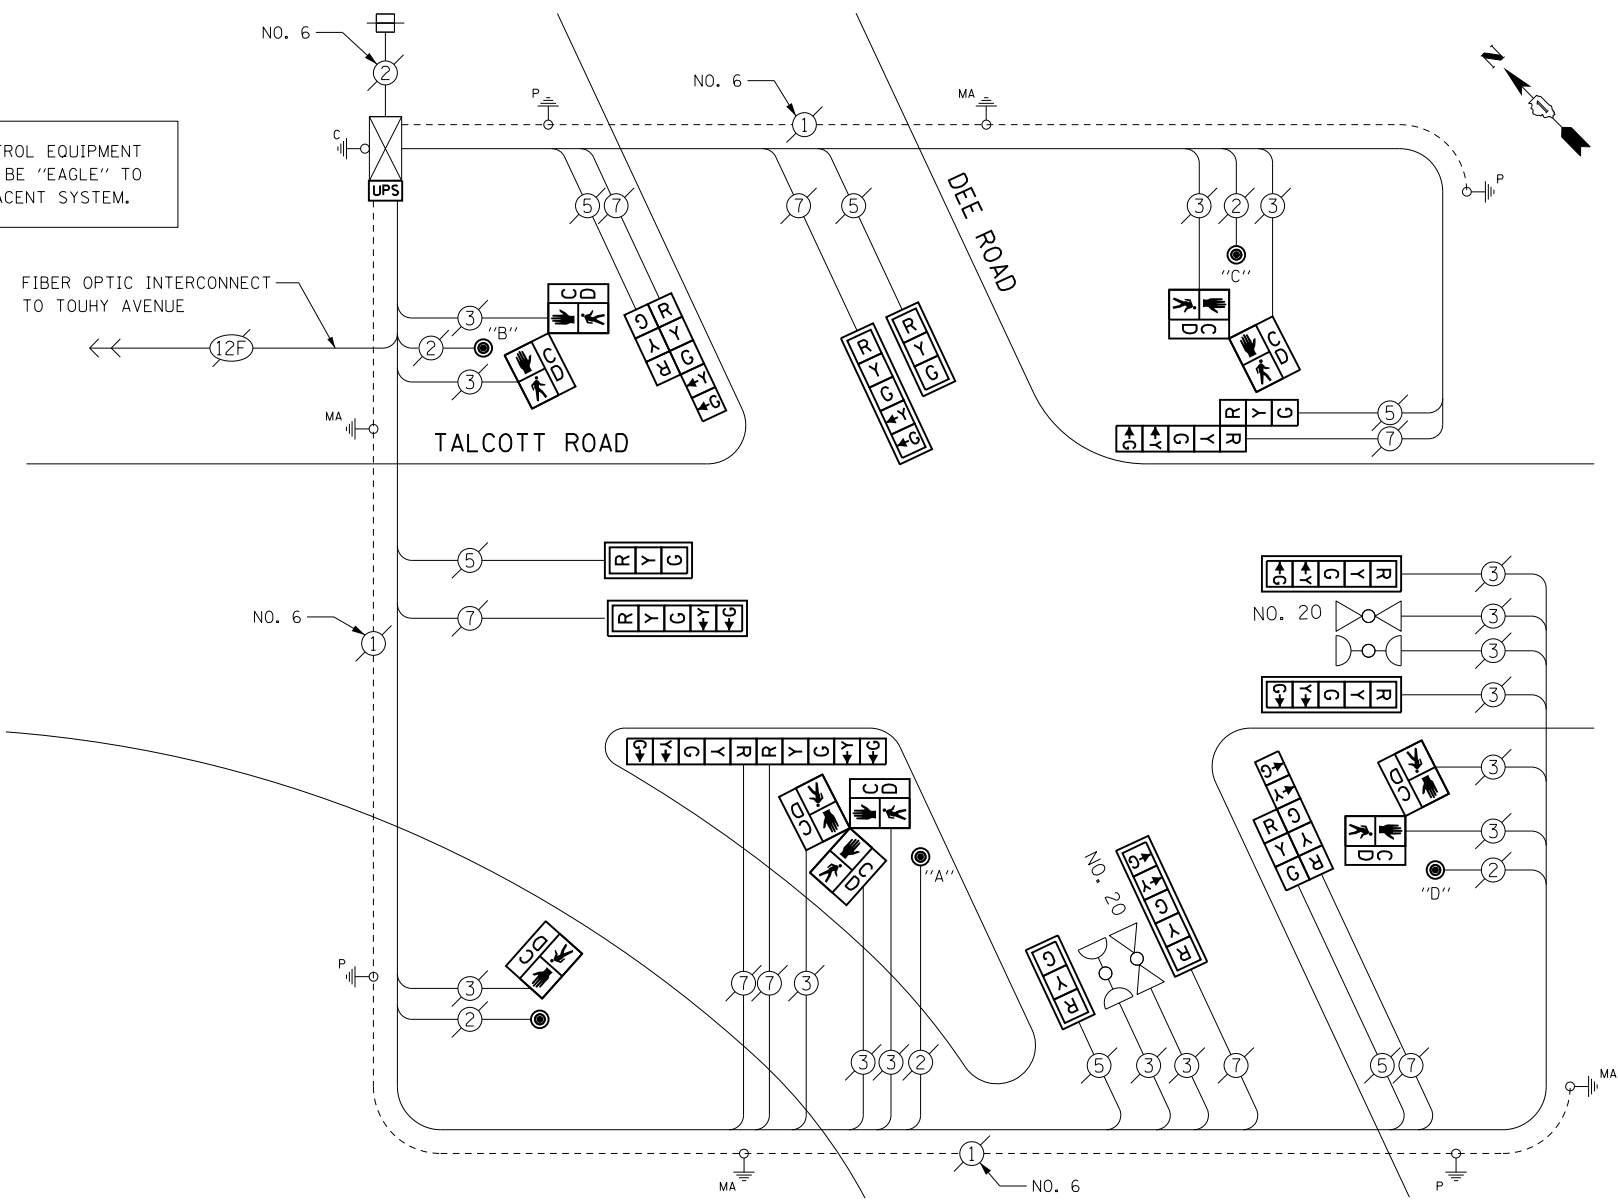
NO. 6
2
TROL EQUIPMENT
BE "EAGLE" TO
ACENT SYSTEM.
C
UPS
P
NO. 6
1
MA
DEE ROAD
P
5 7
7 5
3 2 3
"C"
FIBER OPTIC INTERCONNECT
TO TOUHY AVENUE
12F
3
2
3
"B"
C D
C D
R Y G
R Y G
R Y G
R Y G
C D
C D
5
7
MA
TALCOTT ROAD
R Y G
5
R Y G
7
R Y G
NO. 6
1
R Y G
3
NO. 20
3
3
R Y G
3
G Y G Y R R Y G Y G
C D
C D
C D
"A"
3
3
C D
3
2
"D"
C D
P
3
2
7 7 3
3 3 2
NO. 20
G Y R
R Y G
5 3 3 7
5 7
MA
MA
1
NO. 6
P